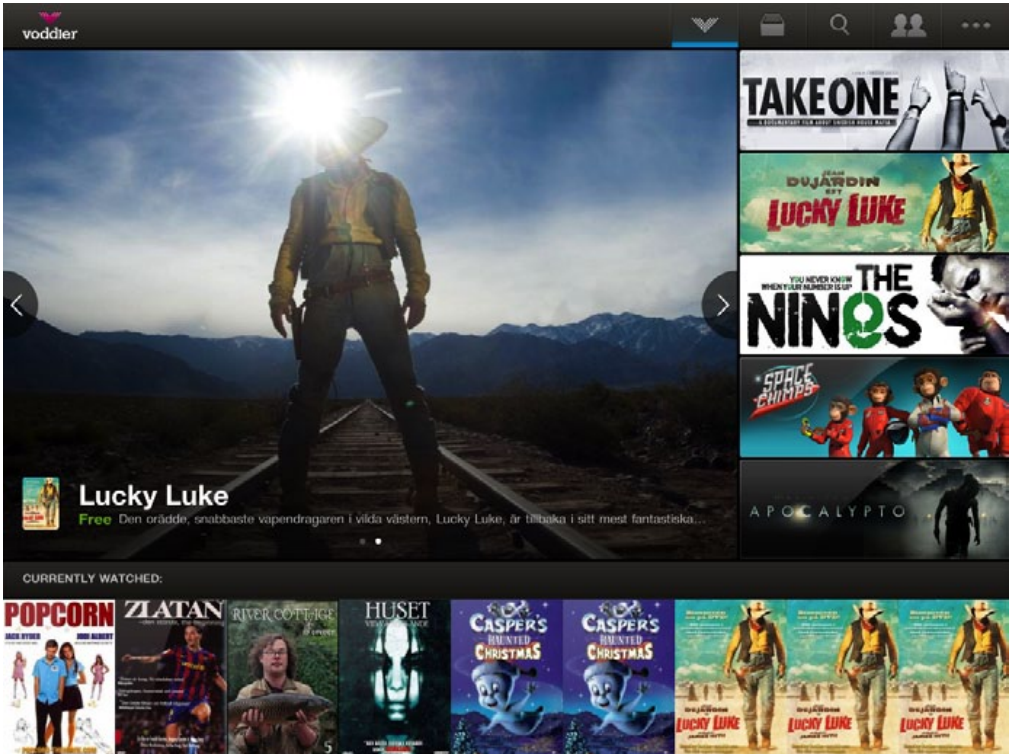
voddler

TAKE ONE
A DOCUMENTARY FILM ABOUT SWEDISH HOUSE MAFIA

JEAN DUJARDIN EST LUCKY LUKE

YOU NEVER KNOW WHEN YOUR NUMBER IS UP THE NINOS

SPACE CHIMPS

APOCALYPTO

Lucky Luke
Free Den orädde, snabbaste vapendragaren i vilda västern, Lucky Luke, är tillbaka i sitt mest fantastiska...

CURRENTLY WATCHED:

POPCORN
JACK RYDER JODI ALBERT

ZLATAN

RIVER COTTAGE

HUSET

CASPER'S HAUNTED CHRISTMAS

CASPER'S HAUNTED CHRISTMAS

LUCKY LUKE

LUCKY LUKE

LUCKY LUKE